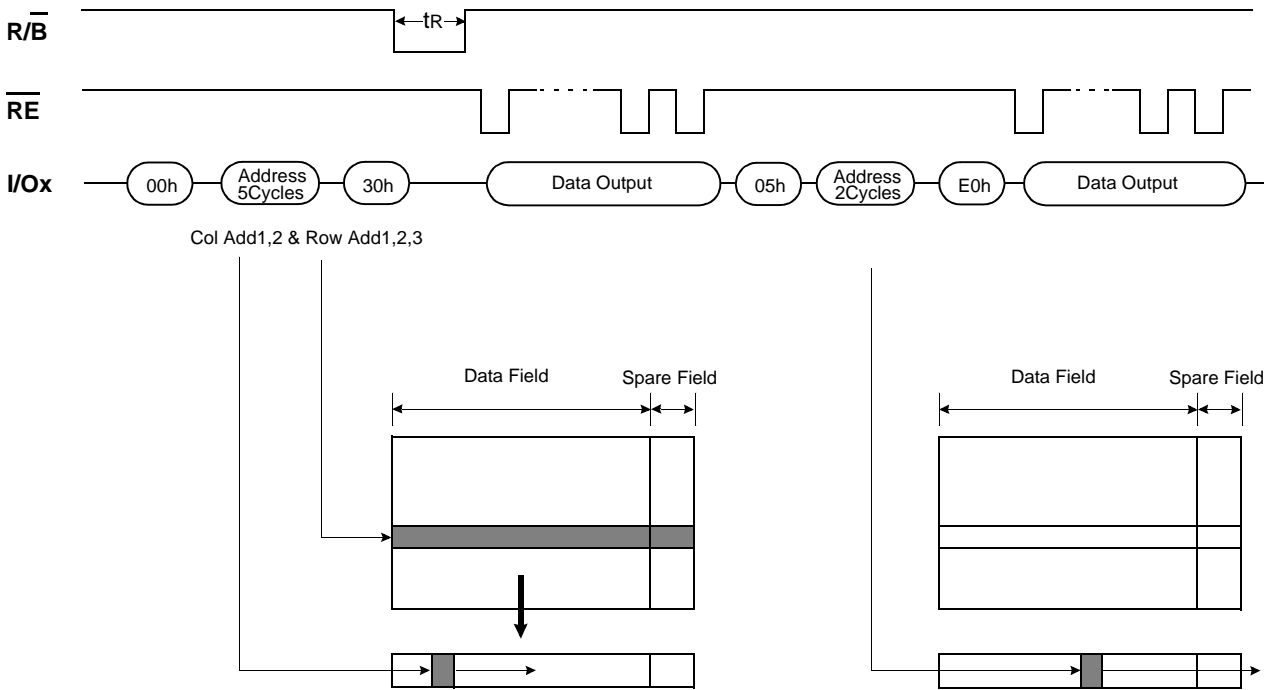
$R/\overline{B}$

tR

$\overline{RE}$

I/Ox

00h

Address 5Cycles

30h

Data Output

05h

Address 2Cycles

E0h

Data Output

Col Add1,2 & Row Add1,2,3

Data Field

Spare Field

Data Field

Spare Field